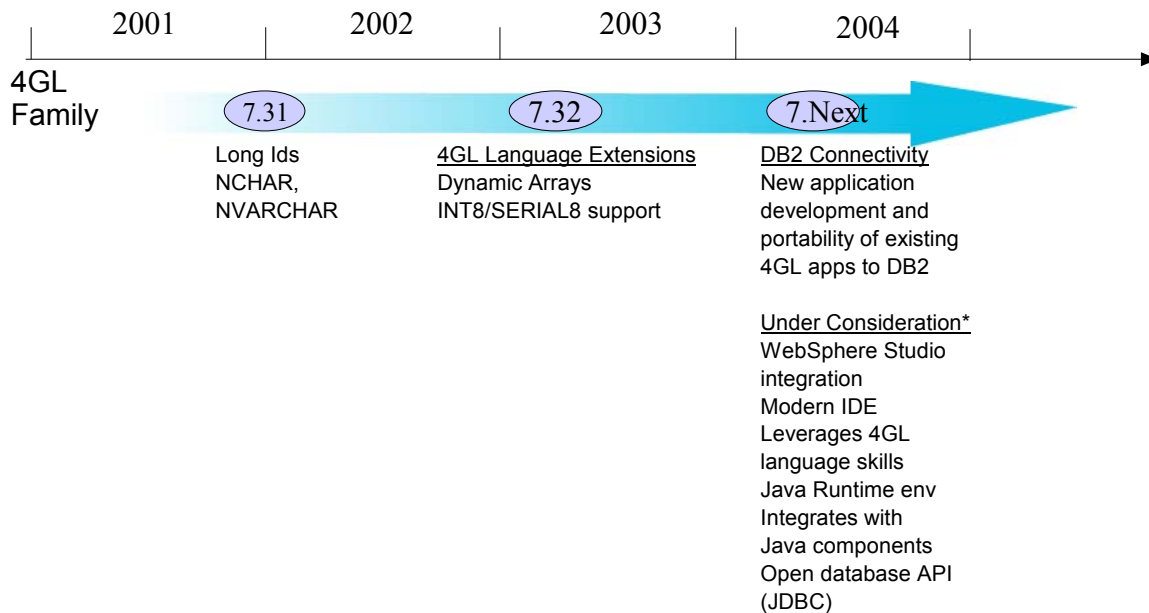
2001 2002 2003 2004

4GL Family

7.31

Long Ids
NCHAR,
NVARCHAR

7.32

4GL Language Extensions
Dynamic Arrays
INT8/SERIAL8 support

7.Next

DB2 Connectivity
New application development and portability of existing 4GL apps to DB2

Under Consideration*
WebSphere Studio integration
Modern IDE
Leverages 4GL language skills
Java Runtime env
Integrates with Java components
Open database API (JDBC)